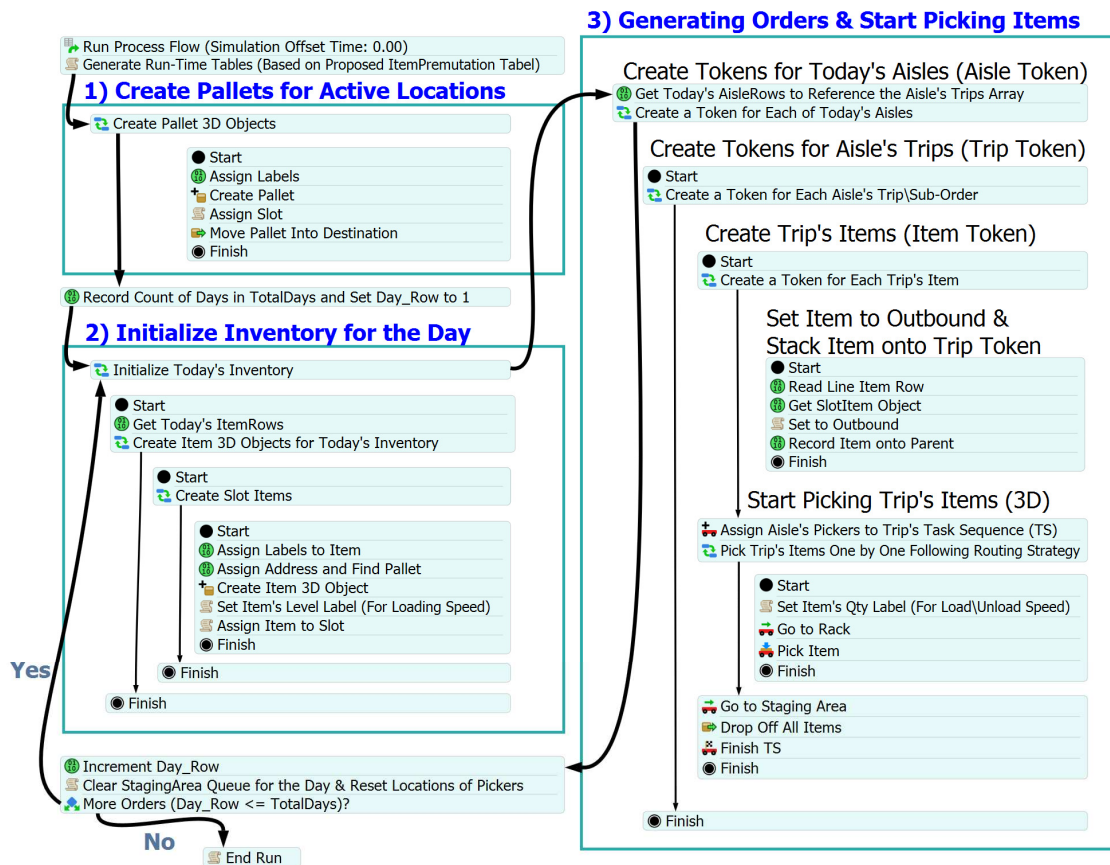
Run Process Flow (Simulation Offset Time: 0.00)
Generate Run-Time Tables (Based on Proposed ItemPremutation Tabel)

1) Create Pallets for Active Locations

Create Pallet 3D Objects

Start
Assign Labels
Create Pallet
Assign Slot
Move Pallet Into Destination
Finish

Record Count of Days in TotalDays and Set Day_Row to 1

2) Initialize Inventory for the Day

Initialize Today's Inventory

Start
Get Today's ItemRows
Create Item 3D Objects for Today's Inventory

Start
Create Slot Items

Start
Assign Labels to Item
Assign Address and Find Pallet
Create Item 3D Object
Set Item's Level Label (For Loading Speed)
Assign Item to Slot
Finish

Finish

Finish

Yes

Increment Day_Row
Clear StagingArea Queue for the Day & Reset Locations of Pickers
More Orders (Day_Row <= TotalDays)?

No

End Run

3) Generating Orders & Start Picking Items

Create Tokens for Today's Aisles (Aisle Token)

Get Today's AisleRows to Reference the Aisle's Trips Array
Create a Token for Each of Today's Aisles

Create Tokens for Aisle's Trips (Trip Token)

Start
Create a Token for Each Aisle's Trip\Sub-Order

Create Trip's Items (Item Token)

Start
Create a Token for Each Trip's Item

Set Item to Outbound & Stack Item onto Trip Token

Start
Read Line Item Row
Get SlotItem Object
Set to Outbound
Record Item onto Parent
Finish

Start Picking Trip's Items (3D)

Assign Aisle's Pickers to Trip's Task Sequence (TS)
Pick Trip's Items One by One Following Routing Strategy

Start
Set Item's Qty Label (For Load\Unload Speed)
Go to Rack
Pick Item
Finish

Go to Staging Area
Drop Off All Items
Finish TS
Finish

Finish